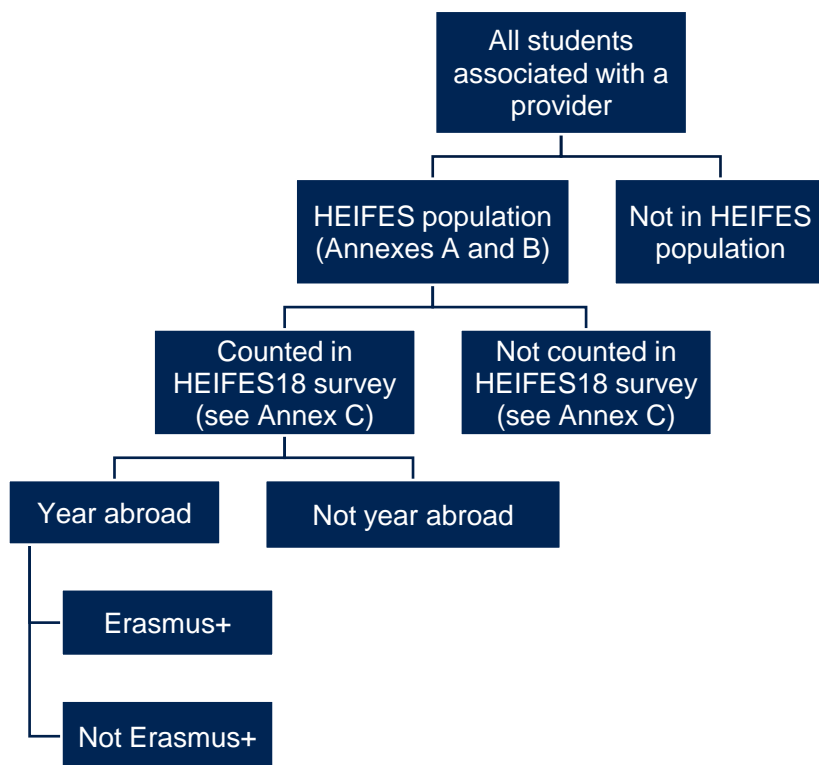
All students associated with a provider

HEIFES population (Annexes A and B)

Not in HEIFES population

Counted in HEIFES18 survey (see Annex C)

Not counted in HEIFES18 survey (see Annex C)

Year abroad

Not year abroad

Erasmus+

Not Erasmus+